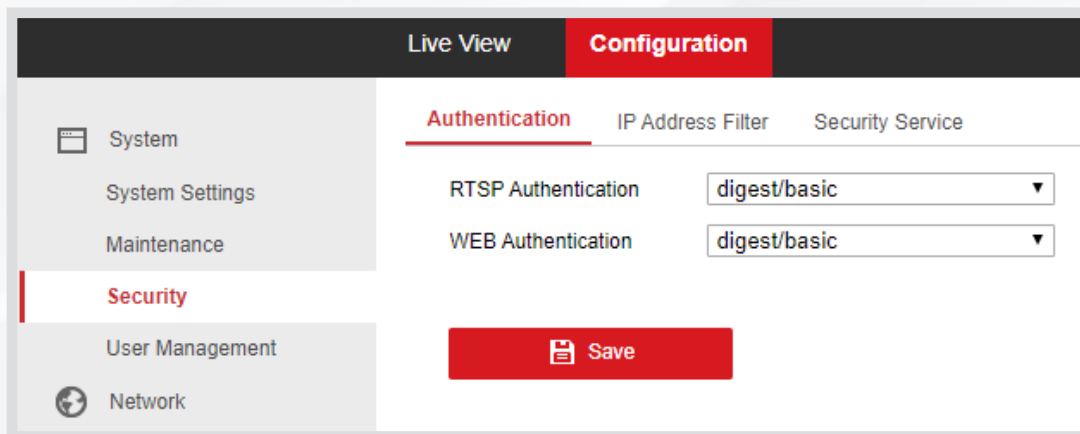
Live View Configuration

System
System Settings
Maintenance
Security
User Management
Network

Authentication IP Address Filter Security Service

RTSP Authentication digest/basic
WEB Authentication digest/basic

Save